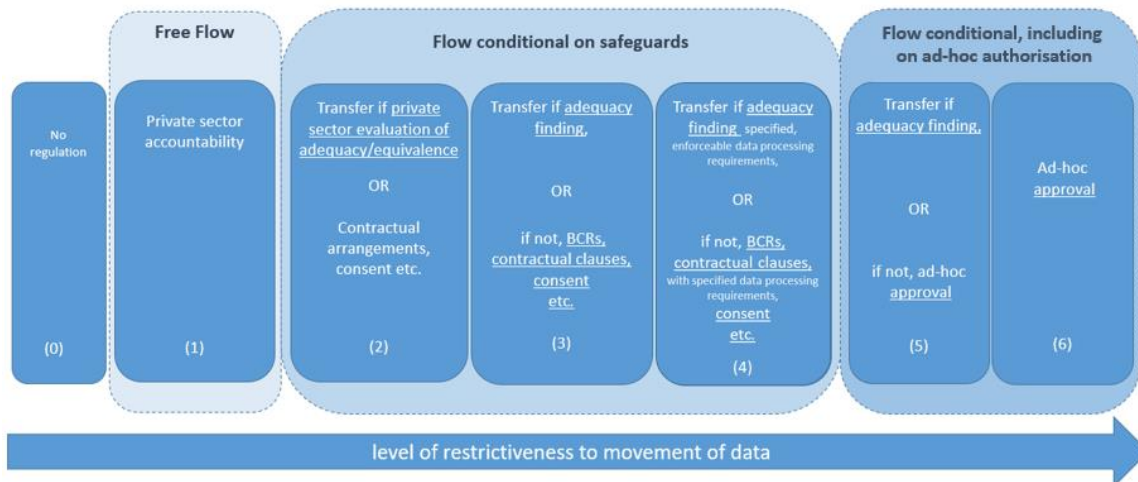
No regulation

(0)

Free Flow

Private sector accountability

(1)

Flow conditional on safeguards

Transfer if private sector evaluation of adequacy/equivalence

OR

Contractual arrangements, consent etc.

(2)

Transfer if adequacy finding,

OR

if not, BCRs, contractual clauses, consent etc.

(3)

Transfer if adequacy finding specified, enforceable data processing requirements,

OR

if not, BCRs, contractual clauses, with specified data processing requirements, consent etc.

(4)

Flow conditional, including on ad-hoc authorisation

Transfer if adequacy finding,

OR

if not, ad-hoc approval

(5)

Ad-hoc approval

(6)

level of restrictiveness to movement of data